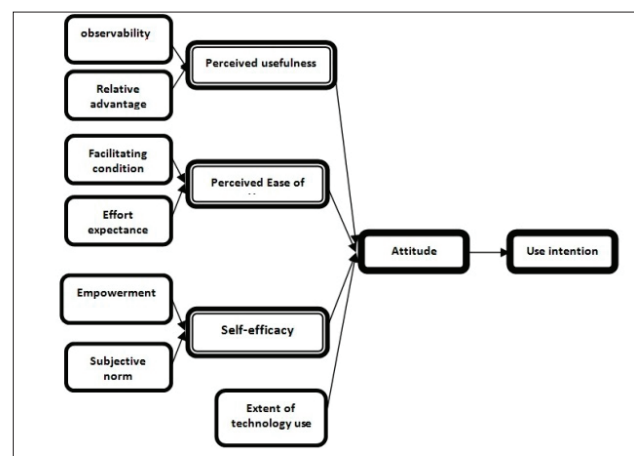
observability

Relative advantage

Perceived usefulness

Facilitating condition

Perceived Ease of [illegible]

Effort expectance

Attitude

Use intention

Empowerment

Self-efficacy

Subjective norm

Extent of technology use